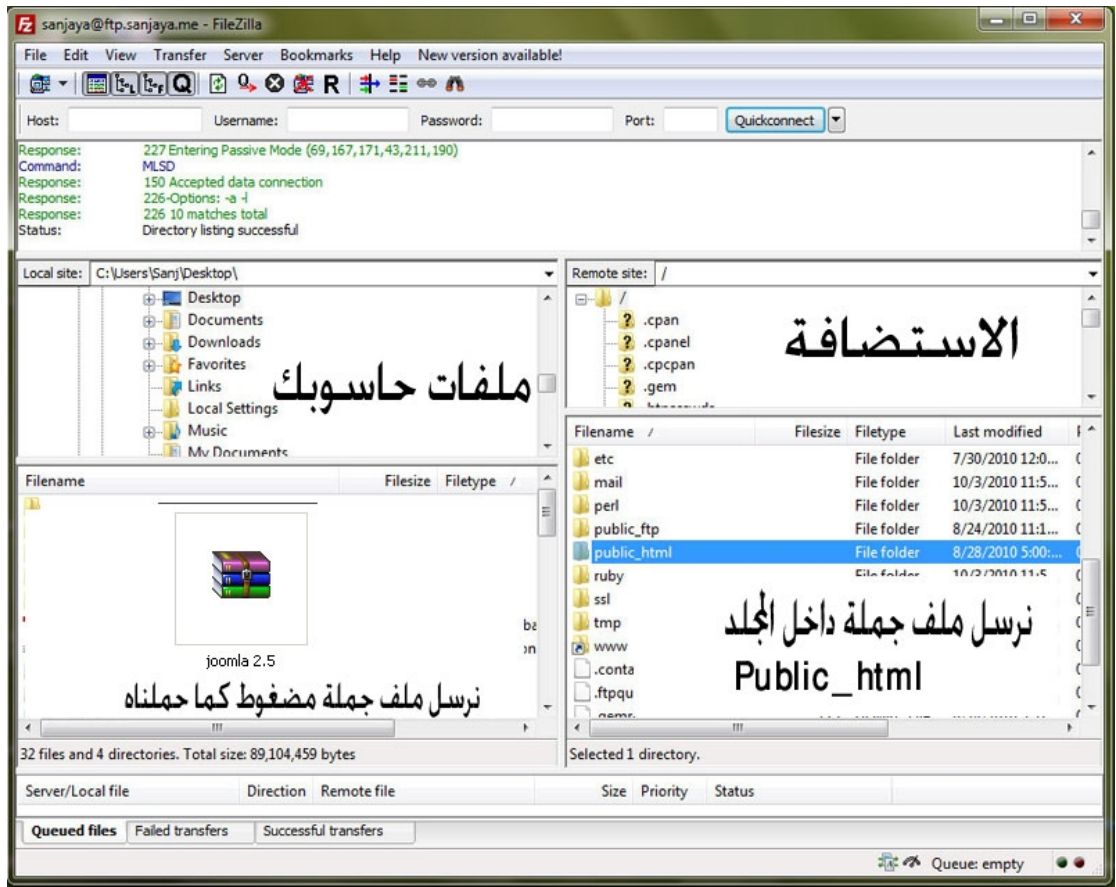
sanjaya@ftp.sanjaya.me - FileZilla

File Edit View Transfer Server Bookmarks Help New version available!

Host: Username: Password: Port: Quickconnect

Response: 227 Entering Passive Mode (69,167,171,43,211,190)
Command: MLSD
Response: 150 Accepted data connection
Response: 226-Options: -a -l
Response: 226 10 matches total
Status: Directory listing successful

Local site: C:\Users\Sanj\Desktop\

Desktop
Documents
Downloads
Favorites
Links
Local Settings
Music
My Documents

ملفات حاسوبك

Remote site: /

/
.cpan
.cpanel
.cpcpan
.gem

الاستضافة

Filename Filesize Filetype /

joomla 2.5

نرسل ملف جملة مضغوط كما حملناه

| Filename / | Filesize | Filetype | Last modified |
|---|---|---|---|
| etc | | File folder | 7/30/2010 12:0... |
| mail | | File folder | 10/3/2010 11:5... |
| perl | | File folder | 10/3/2010 11:5... |
| public_ftp | | File folder | 8/24/2010 11:1... |
| public_html | | File folder | 8/28/2010 5:00:... |
| ruby | | File folder | 10/3/2010 11:5 |
| ssl | | | |
| tmp | | | |
| www | | | |
| .conta | | | |
| .ftpqu | | | |

نرسل ملف جملة داخل المجلد
Public_html

32 files and 4 directories. Total size: 89,104,459 bytes

Selected 1 directory.

Server/Local file Direction Remote file Size Priority Status

Queued files Failed transfers Successful transfers

Queue: empty